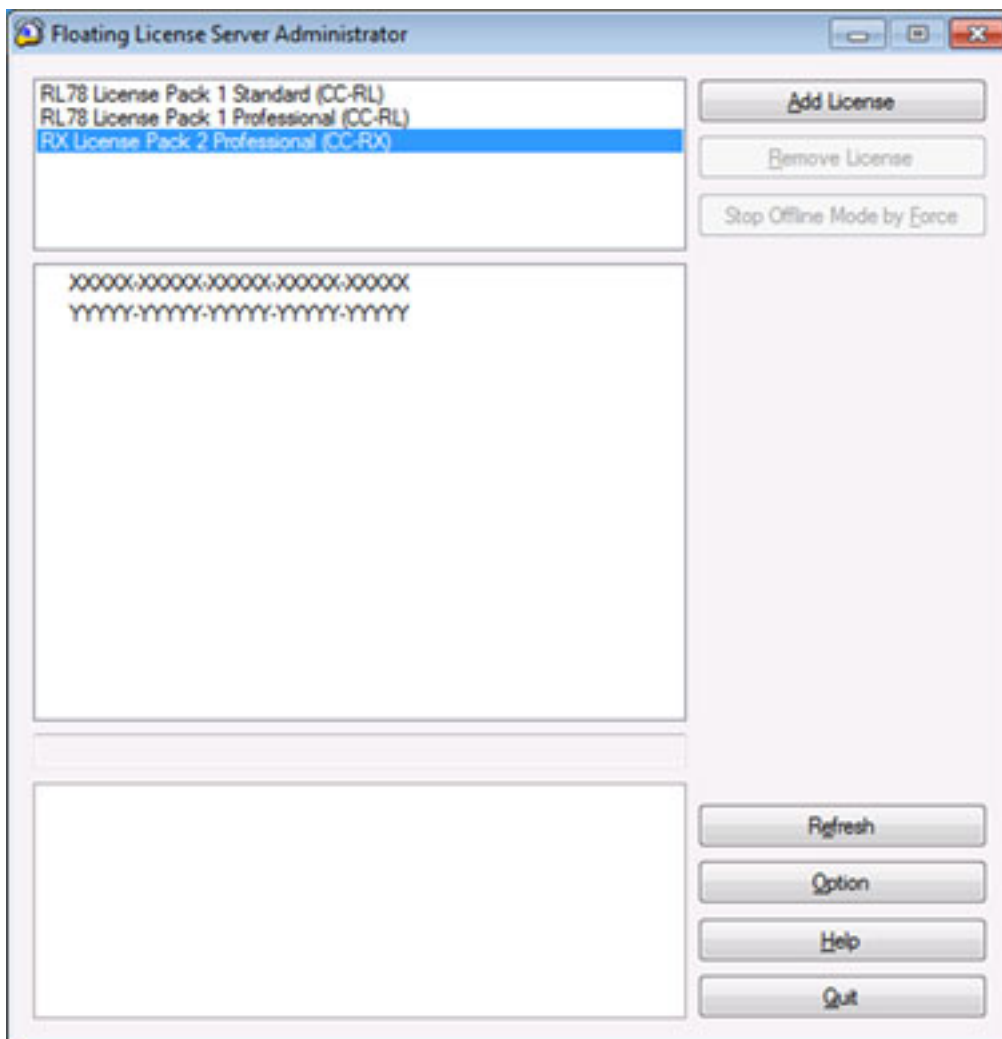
Floating License Server Administrator

RL78 License Pack 1 Standard (CC-RL)
RL78 License Pack 1 Professional (CC-RL)
RX License Pack 2 Professional (CC-RX)

Add License
Remove License
Stop Offline Mode by Force

XXXXX-XXXXX-XXXXX-XXXXX-XXXXX
YYYYY-YYYYY-YYYYY-YYYYY-YYYYY

Refresh
Option
Help
Quit